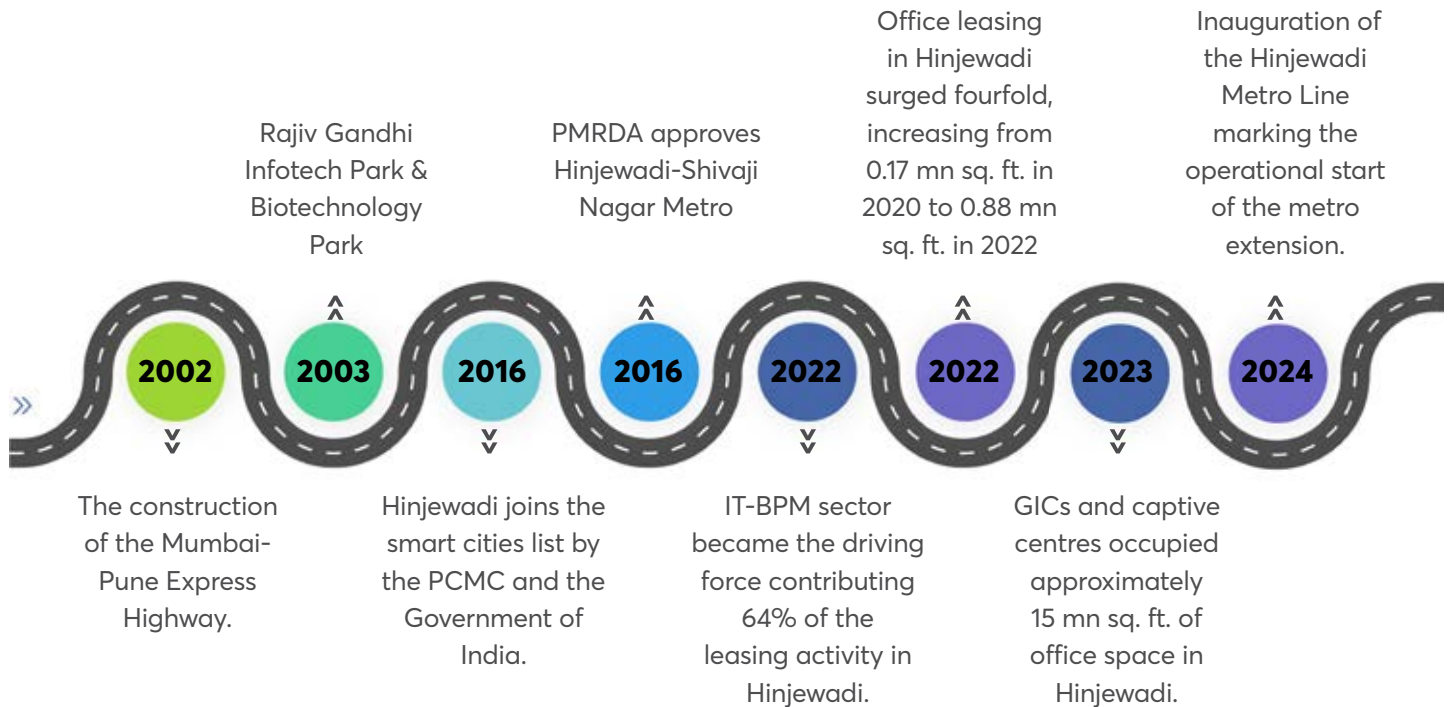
2002

The construction of the Mumbai-Pune Express Highway.

Rajiv Gandhi Infotech Park & Biotechnology Park

2003

2016

Hinjewadi joins the smart cities list by the PCMC and the Government of India.

PMRDA approves Hinjewadi-Shivaji Nagar Metro

2016

2022

IT-BPM sector became the driving force contributing 64% of the leasing activity in Hinjewadi.

Office leasing in Hinjewadi surged fourfold, increasing from 0.17 mn sq. ft. in 2020 to 0.88 mn sq. ft. in 2022

2022

2023

GICs and captive centres occupied approximately 15 mn sq. ft. of office space in Hinjewadi.

Inauguration of the Hinjewadi Metro Line marking the operational start of the metro extension.

2024